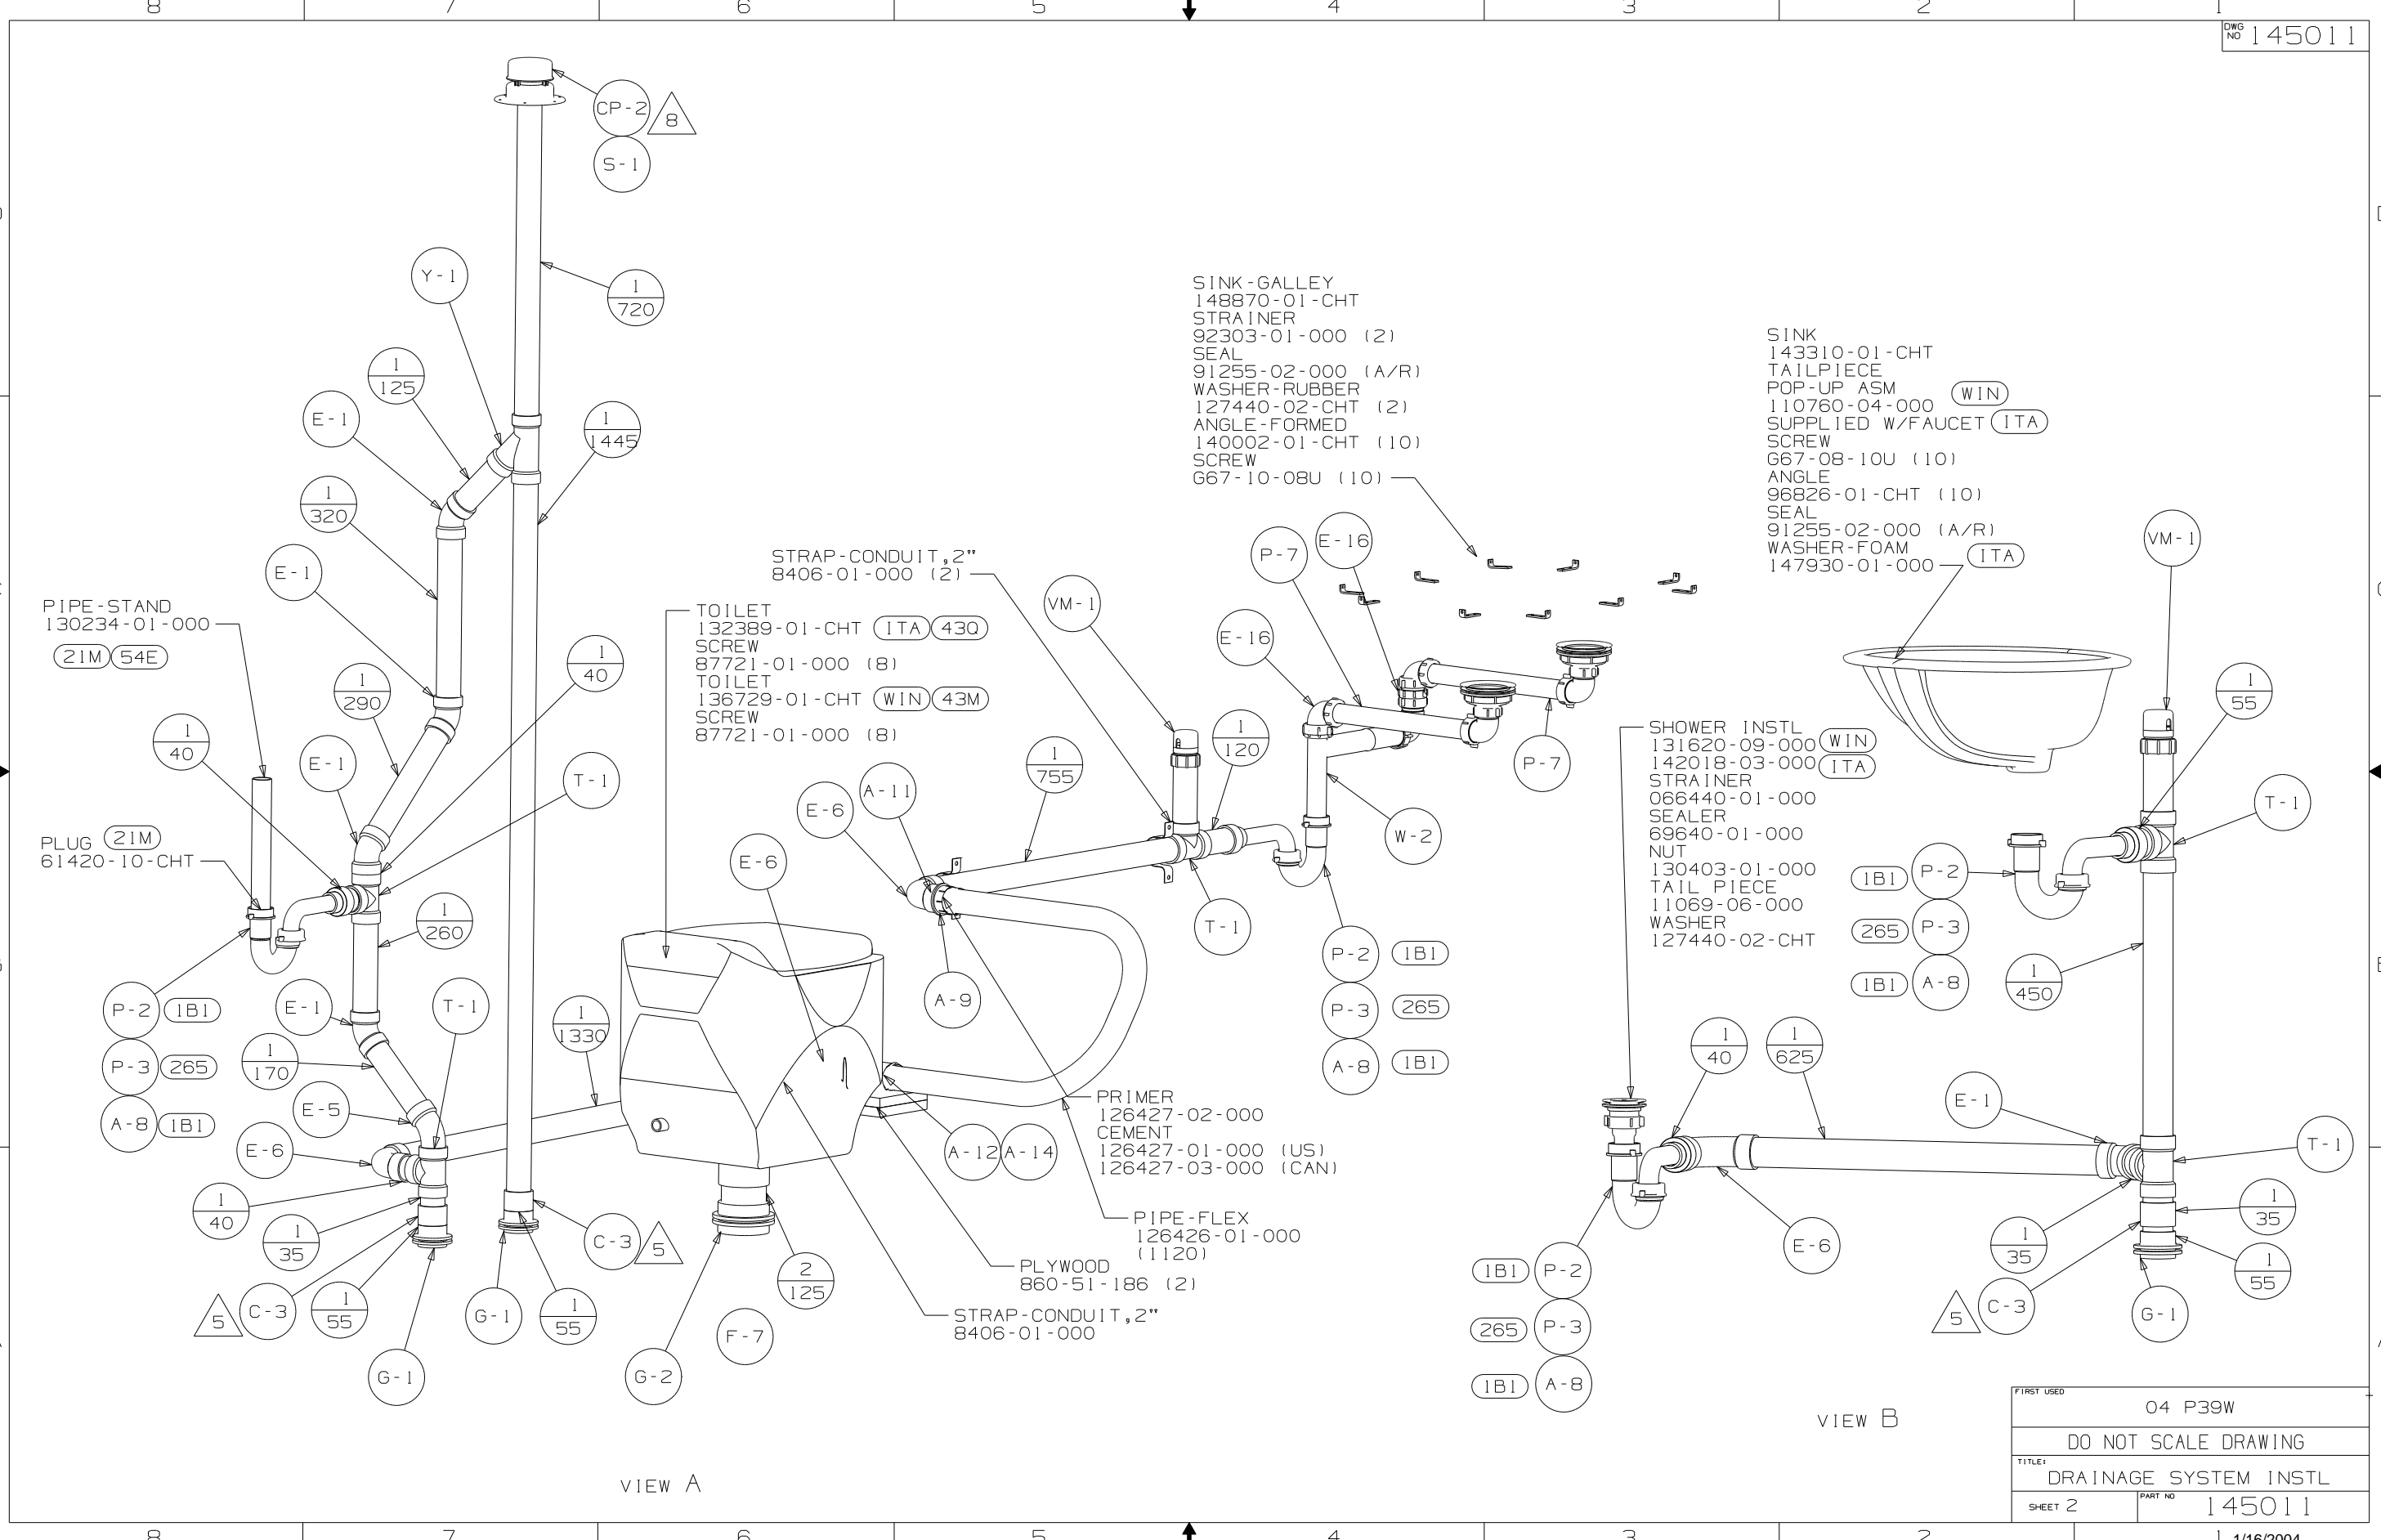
8 7 6 5 4 3 2 1

DWG NO 145011

CP-2 8
S-1
Y-1
1/720
1/125
E-1
1/1445
1/320
E-1

SINK-GALLEY
148870-01-CHT
STRAINER
92303-01-000 (2)
SEAL
91255-02-000 (A/R)
WASHER-RUBBER
127440-02-CHT (2)
ANGLE-FORMED
140002-01-CHT (10)
SCREW
G67-10-08U (10)

SINK
143310-01-CHT
TAILPIECE
POP-UP ASM (WIN)
110760-04-000
SUPPLIED W/FAUCET (ITA)
SCREW
G67-08-10U (10)
ANGLE
96826-01-CHT (10)
SEAL
91255-02-000 (A/R)
WASHER-FOAM (ITA)
147930-01-000

STRAP-CONDUIT,2"
8406-01-000 (2)

PIPE-STAND
130234-01-000
21M 54E

TOILET
132389-01-CHT (ITA)(43Q)
SCREW
87721-01-000 (8)
TOILET
136729-01-CHT (WIN)(43M)
SCREW
87721-01-000 (8)

VM-1
P-7
E-16
E-16
VM-1
1/40
1/290
1/40
E-1
T-1
1/55
1/120
1/755
A-11
E-6
P-7
W-2

SHOWER INSTL
131620-09-000 (WIN)
142018-03-000 (ITA)
STRAINER
066440-01-000
SEALER
69640-01-000
NUT
130403-01-000
TAIL PIECE
11069-06-000
WASHER
127440-02-CHT

T-1
PLUG (21M)
61420-10-CHT
E-6
1/260
T-1
1B1 P-2
P-2 1B1
265 P-3
P-3 265
1B1 A-8
A-8 1B1
1/450
A-9
P-2 1B1
E-1
T-1
P-3 265
1/1330
A-8 1B1
1/170
E-5
1/40
1/625
E-1
E-6
T-1
A-12 A-14

PRIMER
126427-02-000
CEMENT
126427-01-000 (US)
126427-03-000 (CAN)

1/40
PIPE-FLEX
126426-01-000
(1120)

1/35
C-3 5
2/125
E-6
1/35
1/35
1/55
PLYWOOD
860-51-186 (2)
1B1 P-2
5 C-3
G-1
5 C-3
1/55
G-1
1/55
STRAP-CONDUIT,2"
8406-01-000
F-7
265 P-3
G-1
G-2
1B1 A-8

VIEW B
VIEW A

FIRST USED 04 P39W
DO NOT SCALE DRAWING
TITLE: DRAINAGE SYSTEM INSTL
SHEET 2 PART NO 145011
1/16/2004